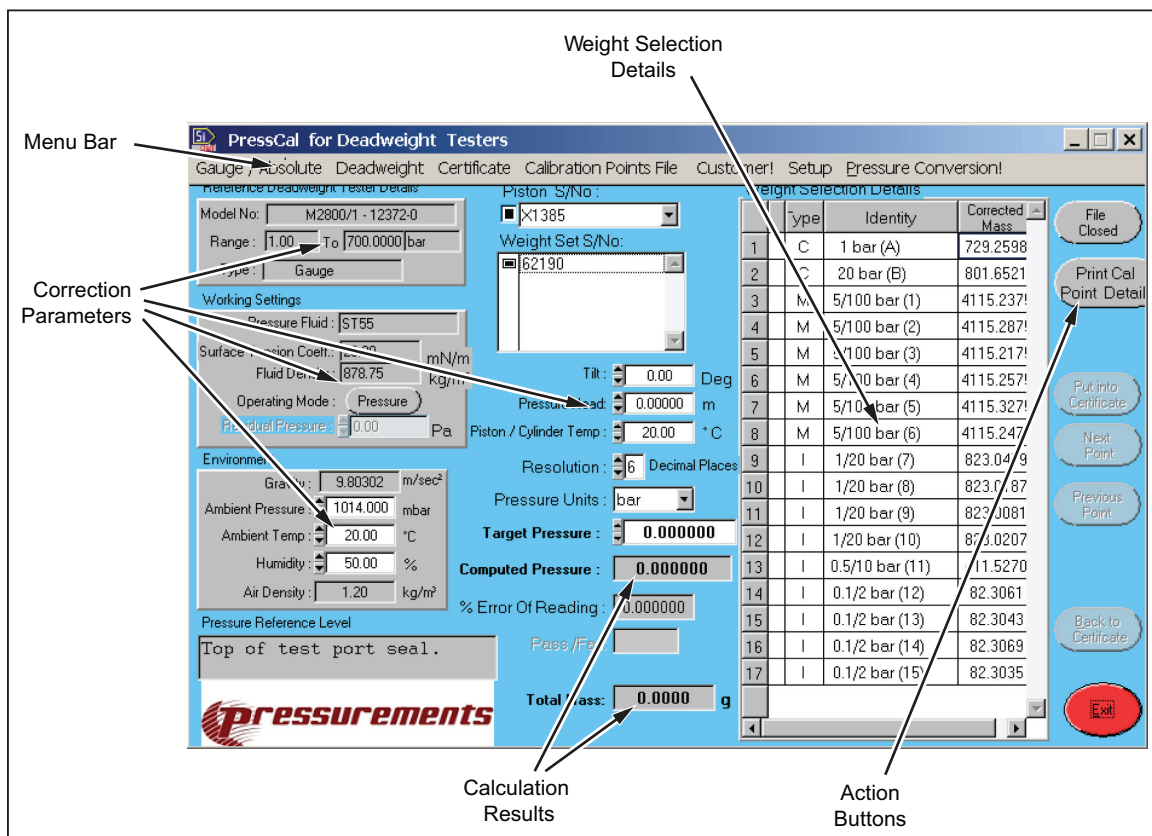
Weight Selection Details

Menu Bar

PressCal for Deadweight Testers

Gauge / Absolute Deadweight Certificate Calibration Points File Customer! Setup Pressure Conversion!

Reference Deadweight Tester Details

Model No: M2800/1 - 12372-0

Range : 1.00 To 700.0000 bar

Type : Gauge

Correction Parameters

Working Settings

Pressure Fluid : ST55

Surface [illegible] Coeff.: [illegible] mN/m

Fluid Den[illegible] : 878.75 kg/m

Operating Mode : Pressure

Residual Pressure : 0.00 Pa

Environment

Gravity : 9.80302 m/sec²

Ambient Pressure : 1014.000 mbar

Ambient Temp : 20.00 °C

Humidity : 50.00 %

Air Density : 1.20 kg/m³

Pressure Reference Level

Top of test port seal.

pressurements

Piston S/No :

X1385

Weight Set S/No:

62190

Tilt : 0.00 Deg

Pressure Head : 0.00000 m

Piston / Cylinder Temp : 20.00 °C

Resolution : 6 Decimal Places

Pressure Units : bar

Target Pressure : 0.000000

Computed Pressure : 0.000000

% Error Of Reading : 0.000000

Pass / Fa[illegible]

Total Mass : 0.0000 g

Weight Selection Details

| | Type | Identity | Corrected Mass |
|---|---|---|---|
| 1 | C | 1 bar (A) | 729.2598 |
| 2 | C | 20 bar (B) | 801.6521 |
| 3 | M | 5/100 bar (1) | 4115.237 |
| 4 | M | 5/100 bar (2) | 4115.287 |
| 5 | M | 5/100 bar (3) | 4115.217 |
| 6 | M | 5/100 bar (4) | 4115.257 |
| 7 | M | 5/100 bar (5) | 4115.327 |
| 8 | M | 5/100 bar (6) | 4115.247 |
| 9 | I | 1/20 bar (7) | 823.04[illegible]9 |
| 10 | I | 1/20 bar (8) | 823.0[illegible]87 |
| 11 | I | 1/20 bar (9) | 823.0081 |
| 12 | I | 1/20 bar (10) | 823.0207 |
| 13 | I | 0.5/10 bar (11) | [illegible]1.5270 |
| 14 | I | 0.1/2 bar (12) | 82.3061 |
| 15 | I | 0.1/2 bar (13) | 82.3043 |
| 16 | I | 0.1/2 bar (14) | 82.3069 |
| 17 | I | 0.1/2 bar (15) | 82.3035 |

File Closed

Print Cal Point Detail

Put into Certificate

Next Point

Previous Point

Back to Certificate

Exit

Calculation Results

Action Buttons